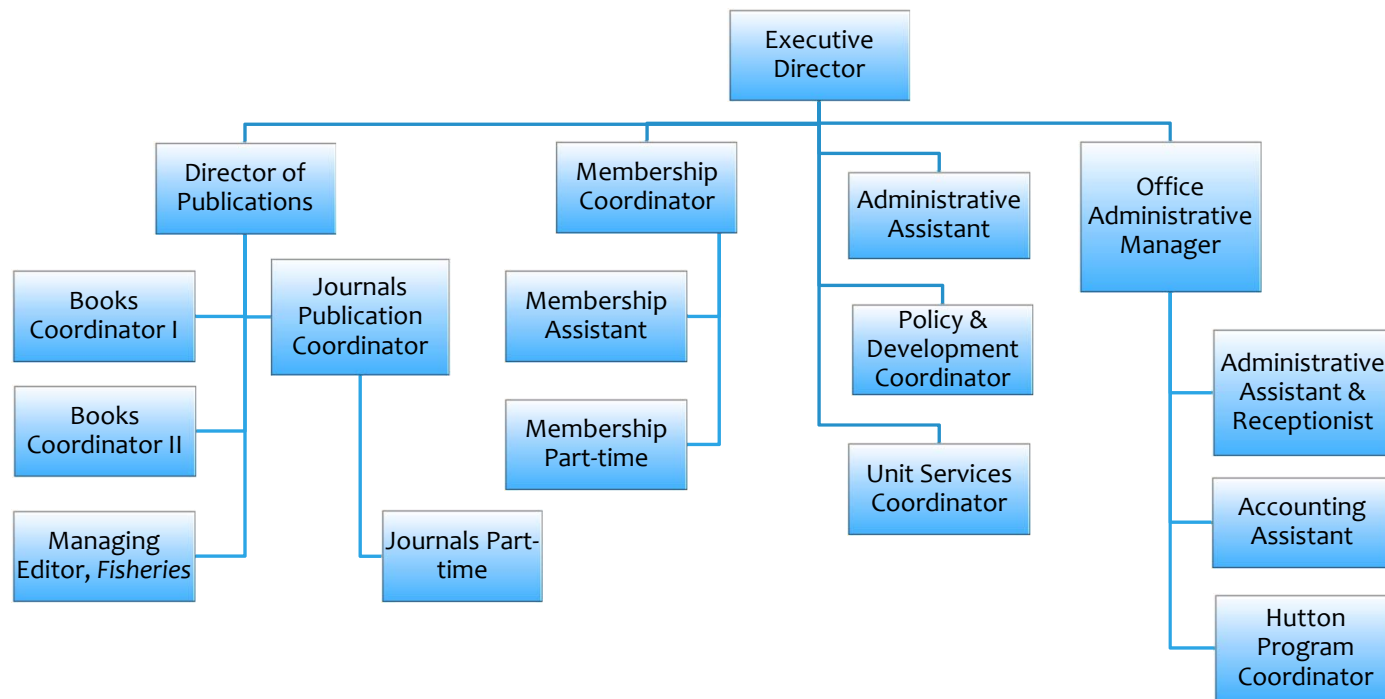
Executive Director

Director of Publications

Books Coordinator I

Books Coordinator II

Managing Editor, *Fisheries*

Journals Publication Coordinator

Journals Part-time

Membership Coordinator

Membership Assistant

Membership Part-time

Administrative Assistant

Policy & Development Coordinator

Unit Services Coordinator

Office Administrative Manager

Administrative Assistant & Receptionist

Accounting Assistant

Hutton Program Coordinator